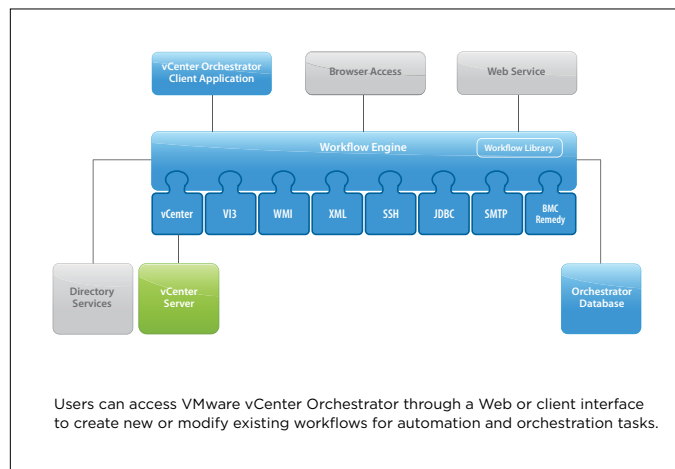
vCenter Orchestrator Client Application

Browser Access

Web Service

Workflow Engine

Workflow Library

vCenter

VI3

WMI

XML

SSH

JDBC

SMTP

BMC Remedy

Directory Services

vCenter Server

Orchestrator Database

Users can access VMware vCenter Orchestrator through a Web or client interface to create new or modify existing workflows for automation and orchestration tasks.